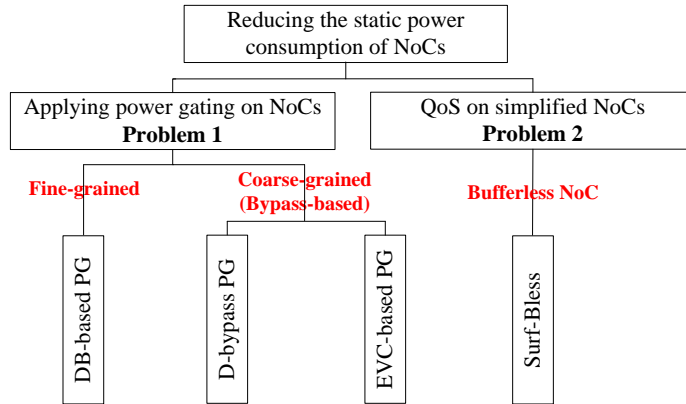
Reducing the static power consumption of NoCs

Applying power gating on NoCs
Problem 1

QoS on simplified NoCs
Problem 2

Fine-grained

Coarse-grained
(Bypass-based)

Bufferless NoC

DB-based PG

D-bypass PG

EVC-based PG

Surf-Bless